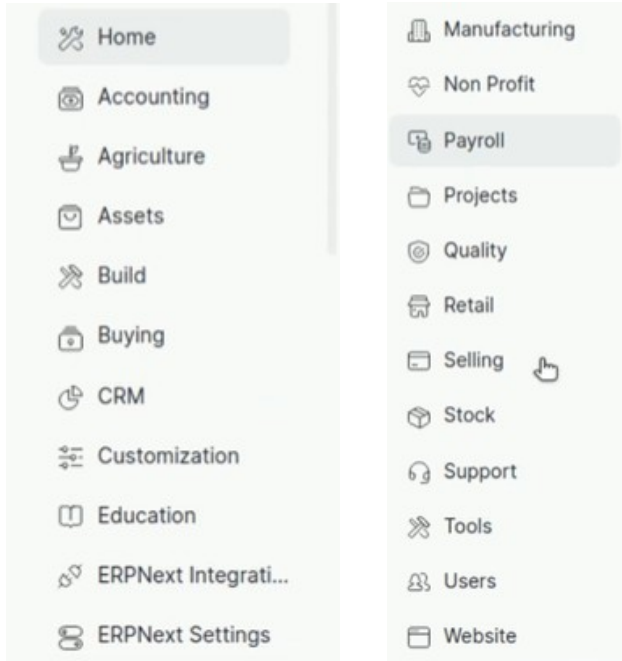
Home
Accounting
Agriculture
Assets
Build
Buying
CRM
Customization
Education
ERPNext Integrati...
ERPNext Settings

Manufacturing
Non Profit
Payroll
Projects
Quality
Retail
Selling
Stock
Support
Tools
Users
Website